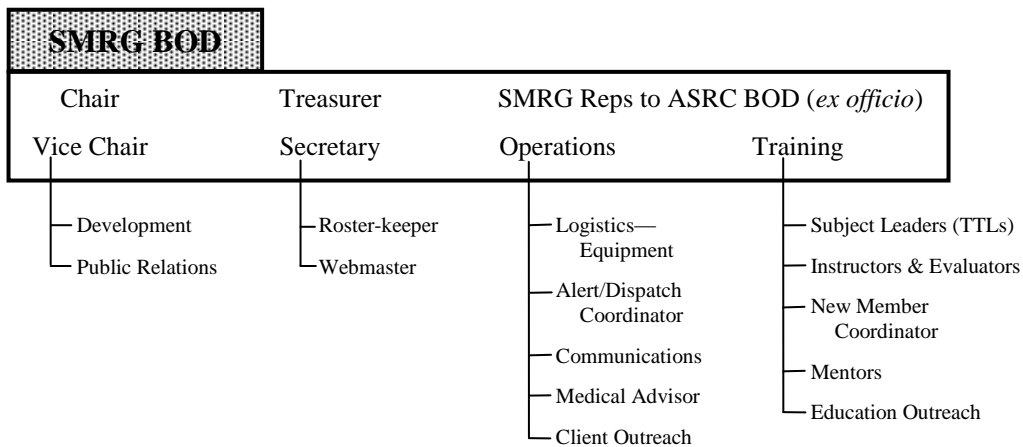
SMRG BOD

Chair
Treasurer
SMRG Reps to ASRC BOD (*ex officio*)

Vice Chair
Secretary
Operations
Training

Development
Public Relations

Roster-keeper
Webmaster

Logistics—Equipment
Alert/Dispatch Coordinator
Communications
Medical Advisor
Client Outreach

Subject Leaders (TTLs)
Instructors & Evaluators
New Member Coordinator
Mentors
Education Outreach